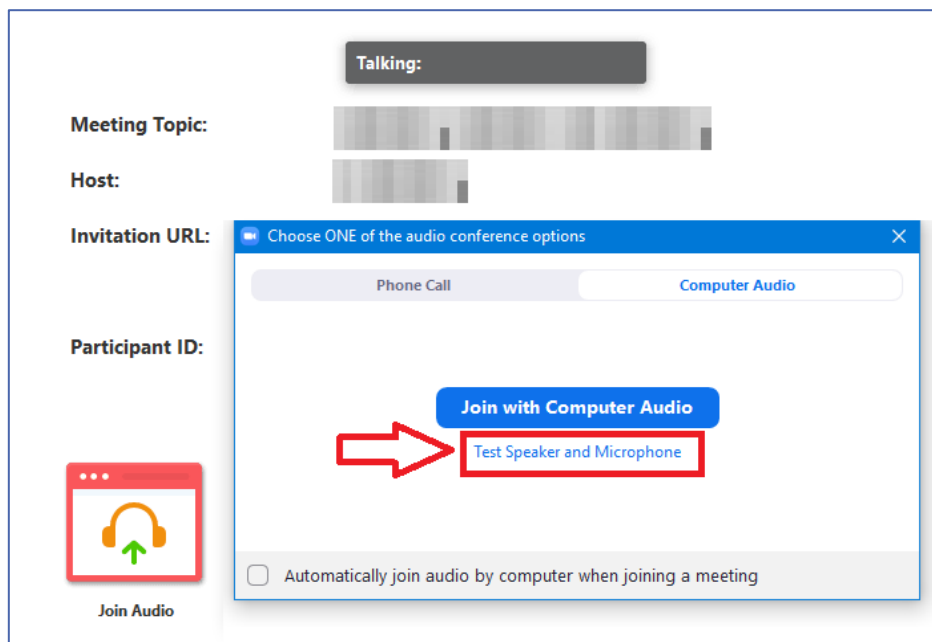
Talking:

Meeting Topic:

Host:

Invitation URL:

Participant ID:

Join Audio

Choose ONE of the audio conference options

Phone Call

Computer Audio

Join with Computer Audio

Test Speaker and Microphone

Automatically join audio by computer when joining a meeting